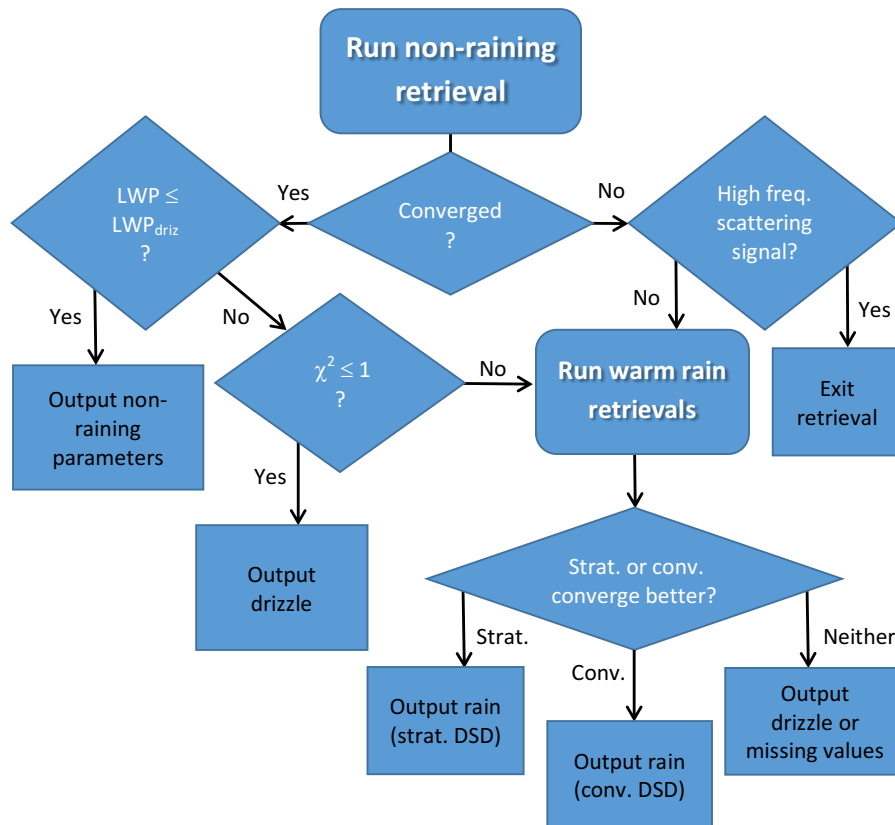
Run non-raining retrieval

Converged ?

Yes

No

LWP $\leq$ LWP$_{driz}$ ?

High freq. scattering signal?

Yes

No

No

Yes

Output non-raining parameters

$\chi^2 \leq 1$ ?

No

Run warm rain retrievals

Exit retrieval

Yes

Output drizzle

Strat. or conv. converge better?

Strat.

Conv.

Neither

Output rain (strat. DSD)

Output rain (conv. DSD)

Output drizzle or missing values